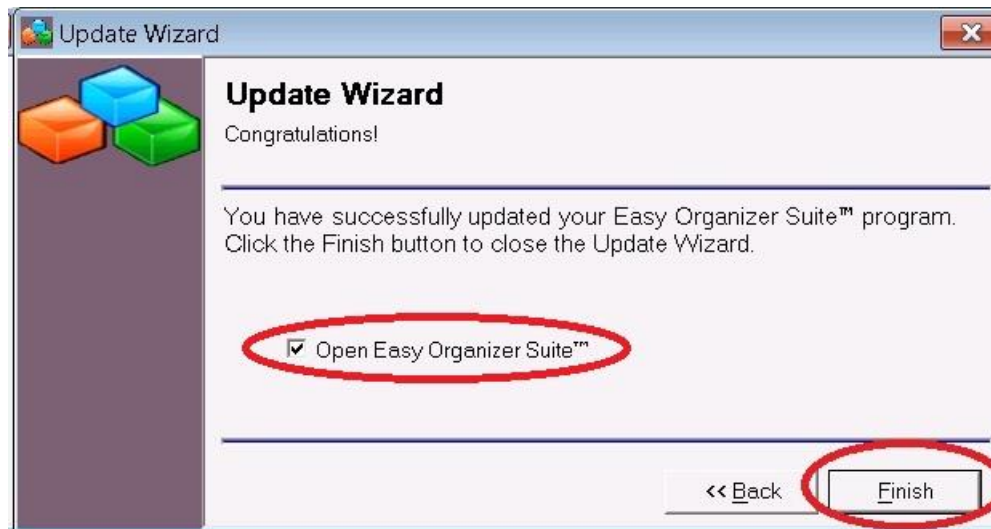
Update Wizard

Update Wizard

Congratulations!

You have successfully updated your Easy Organizer Suite™ program. Click the Finish button to close the Update Wizard.

☑ Open Easy Organizer Suite™

<< Back

Finish